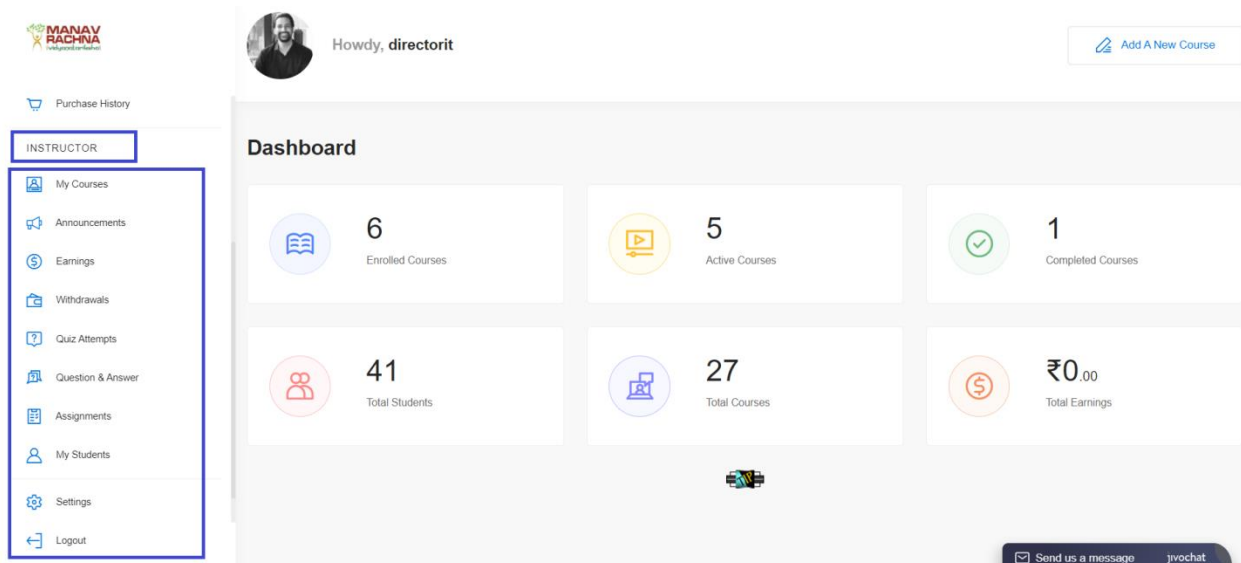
MANAV RACHNA
vidyanatarikshaM

Howdy, **directorit**

Add A New Course

Purchase History

INSTRUCTOR

My Courses

Announcements

Earnings

Withdrawals

Quiz Attempts

Question & Answer

Assignments

My Students

Settings

Logout

Dashboard

6
Enrolled Courses

5
Active Courses

1
Completed Courses

41
Total Students

27
Total Courses

₹0.00
Total Earnings

Send us a message jivochat